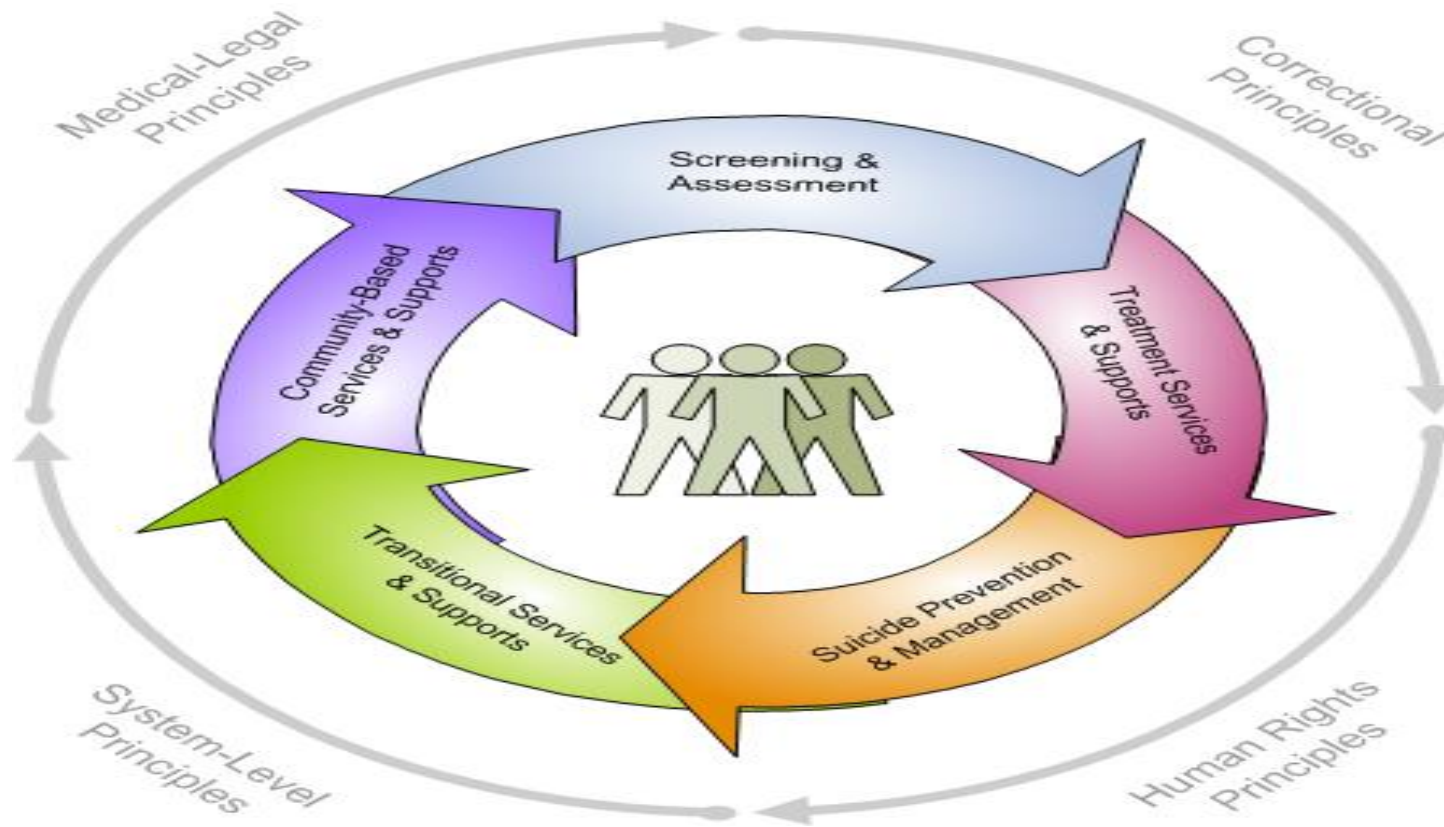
Medical-Legal Principles

Correctional Principles

Screening & Assessment

Treatment Services & Supports

Suicide Prevention & Management

Transitional Services & Supports

Community-Based Services & Supports

System-Level Principles

Human Rights Principles